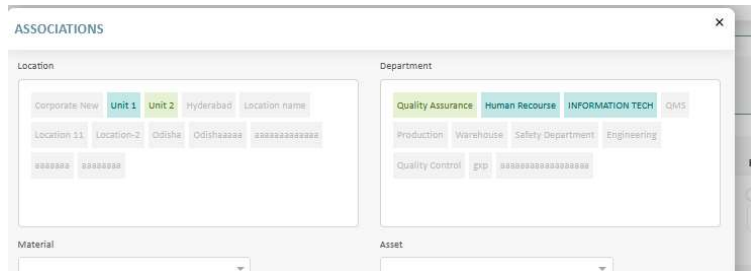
ASSOCIATIONS

×

Location

Corporate New Unit 1 Unit 2 Hyderabad Location name Location 11 Location-2 Odisha Odishaaaaa aaaaaaaaaaaa aaaaaaa aaaaaaaa

Department

Quality Assurance Human Recourse INFORMATION TECH QMS Production Warehouse Safety Department Engineering Quality Control gxp aaaaaaaaaaaaaaaaa

Material

Asset